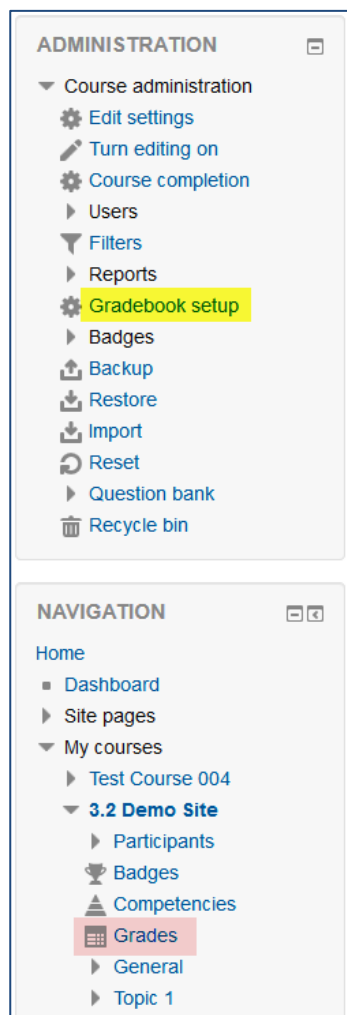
ADMINISTRATION

Course administration
Edit settings
Turn editing on
Course completion
Users
Filters
Reports
Gradebook setup
Badges
Backup
Restore
Import
Reset
Question bank
Recycle bin

NAVIGATION

Home
Dashboard
Site pages
My courses
Test Course 004
3.2 Demo Site
Participants
Badges
Competencies
Grades
General
Topic 1